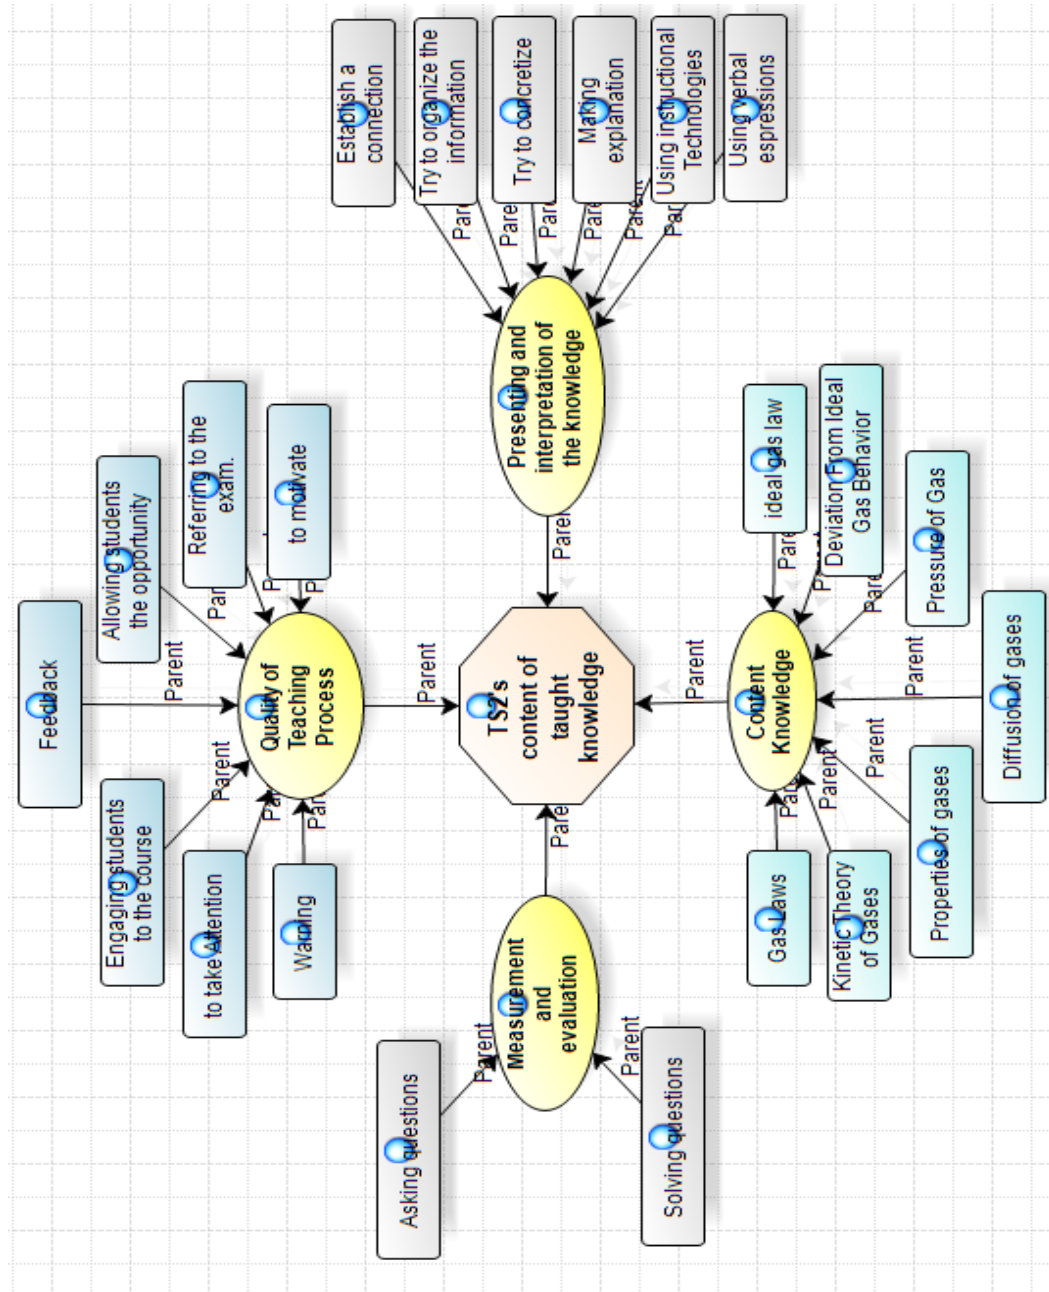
TS2's content of taught knowledge

Quality of Teaching Process

Feedback

Allowing students the opportunity

Referring to the exam.

to motivate

Engaging students to the course

to take Attention

Warning

Presenting and interpretation of the knowledge

Establish a connection

Try to organize the information

Try to concretize

Making explanation

Using instructional Technologies

Using verbal espressions

Content Knowledge

ideal gas law

Deviation From Ideal Gas Behavior

Pressure of Gas

Diffusion of gases

Properties of gases

Kinetic Theory of Gases

Gas Laws

Measurement and evaluation

Asking questions

Solving questions

Parent

Parent

Parent

Parent

Parent

Parent

Parent

Parent

Parent

Parent

Parent

Parent

Par

Par

Par

Par

Pare

Pare

Pare

Pare

Pare

Parent

Pa

Pa

Pa

Pa